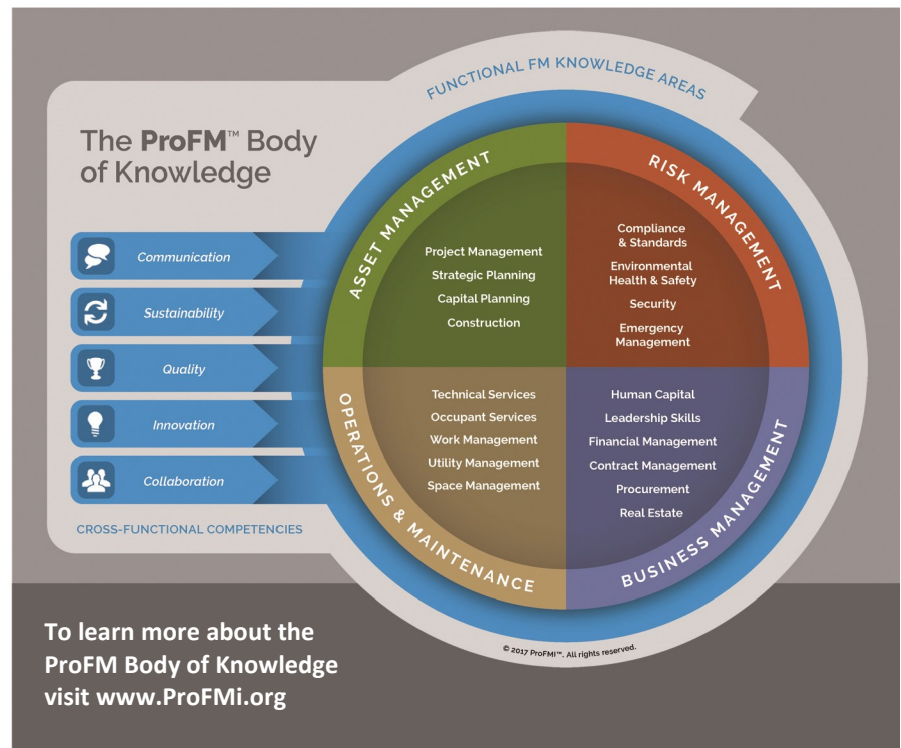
The ProFM™ Body of Knowledge

FUNCTIONAL FM KNOWLEDGE AREAS

Communication
Sustainability
Quality
Innovation
Collaboration

CROSS-FUNCTIONAL COMPETENCIES

ASSET MANAGEMENT
Project Management
Strategic Planning
Capital Planning
Construction

RISK MANAGEMENT
Compliance & Standards
Environmental Health & Safety
Security
Emergency Management

OPERATIONS & MAINTENANCE
Technical Services
Occupant Services
Work Management
Utility Management
Space Management

BUSINESS MANAGEMENT
Human Capital
Leadership Skills
Financial Management
Contract Management
Procurement
Real Estate

© 2017 ProFMI™. All rights reserved.

To learn more about the ProFM Body of Knowledge visit www.ProFMi.org